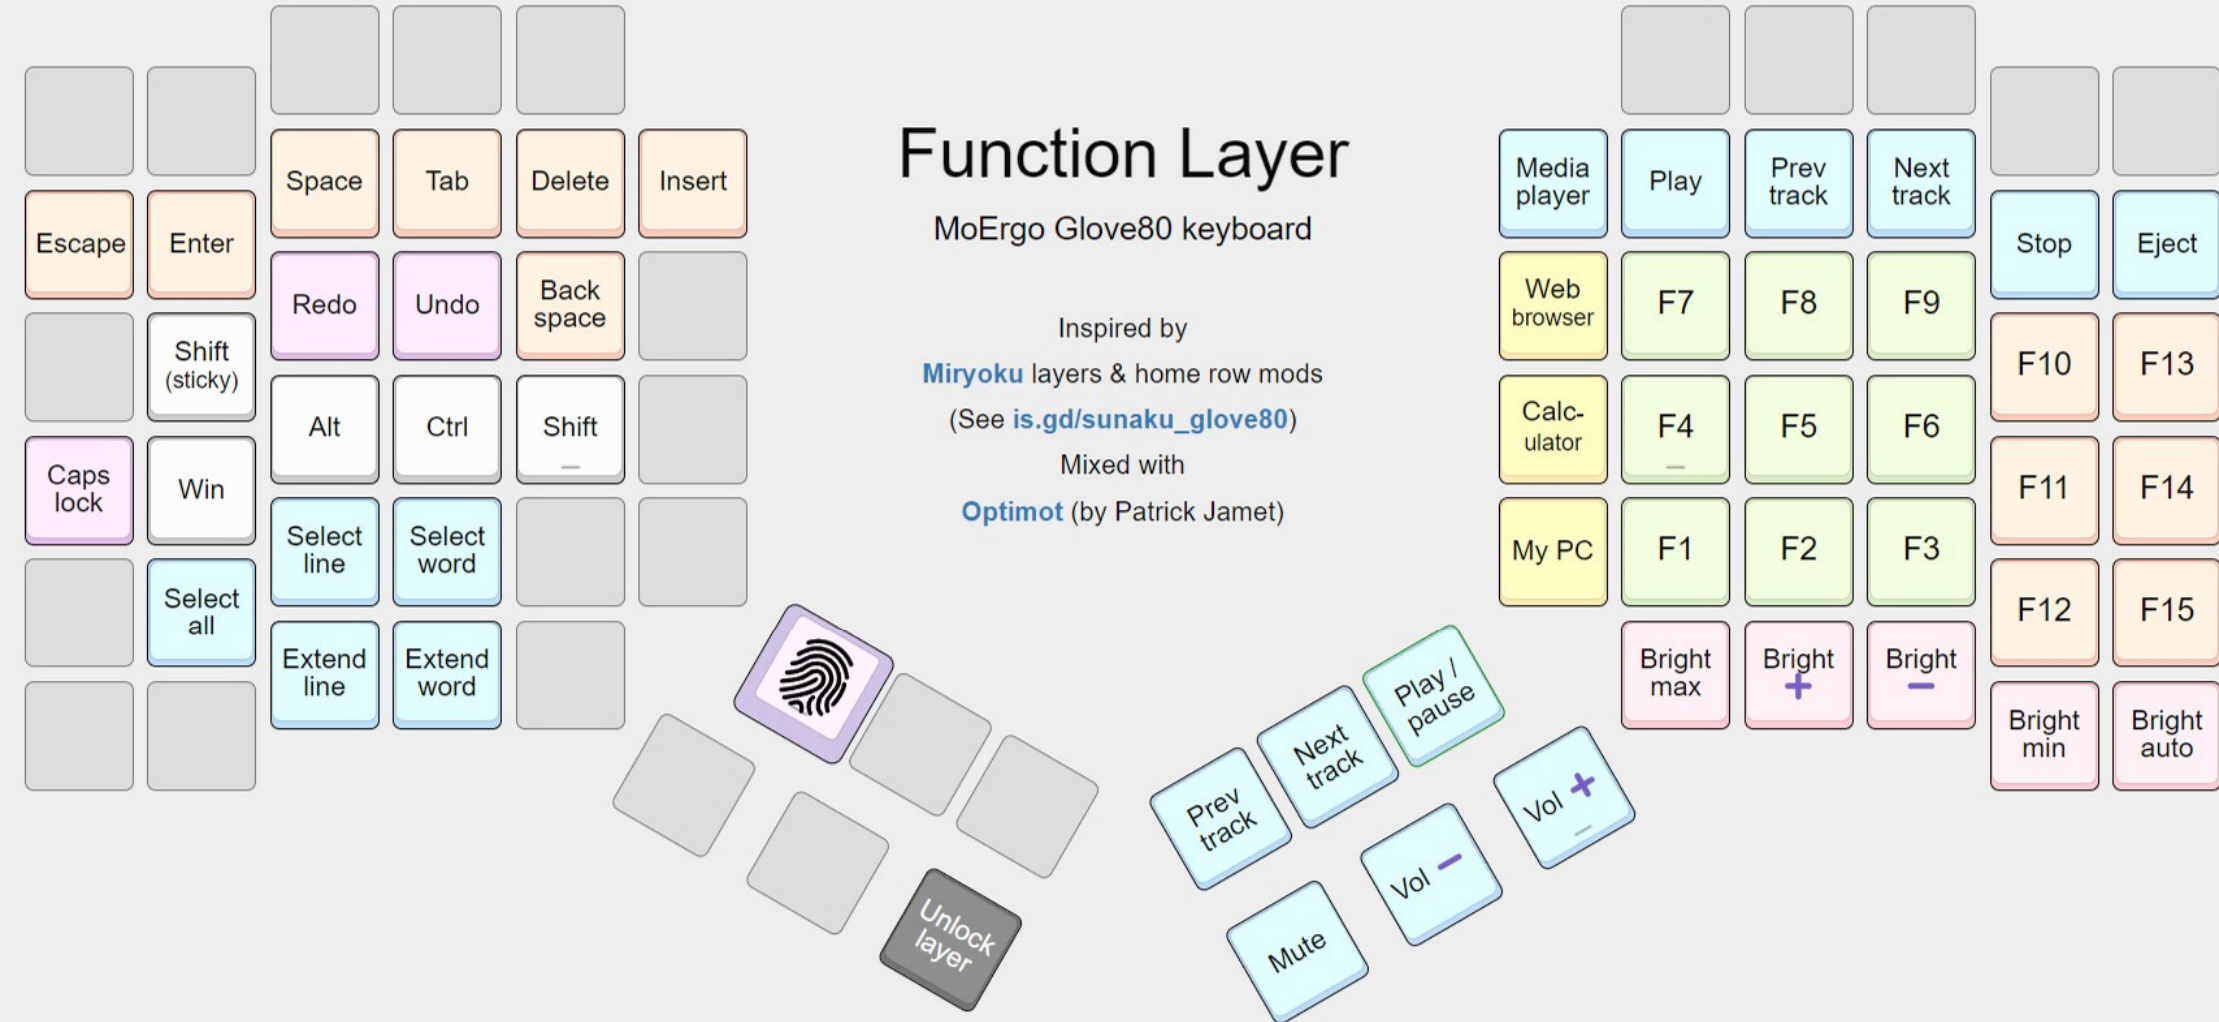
Function Layer

MoErgo Glove80 keyboard

Inspired by

Miryoku layers & home row mods

(See is.gd/sunaku_glove80)

Mixed with

Optimot (by Patrick Jamet)

Space
Tab
Delete
Insert
Escape
Enter
Redo
Undo
Back space
Shift (sticky)
Alt
Ctrl
Shift
Caps lock
Win
Select line
Select word
Select all
Extend line
Extend word
Unlock layer

Media player
Play
Prev track
Next track
Stop
Eject
Web browser
F7
F8
F9
F10
F13
Calc-ulator
F4
F5
F6
F11
F14
My PC
F1
F2
F3
F12
F15
Bright max
Bright +
Bright −
Bright min
Bright auto
Prev track
Next track
Play / pause
Vol +
Vol −
Mute